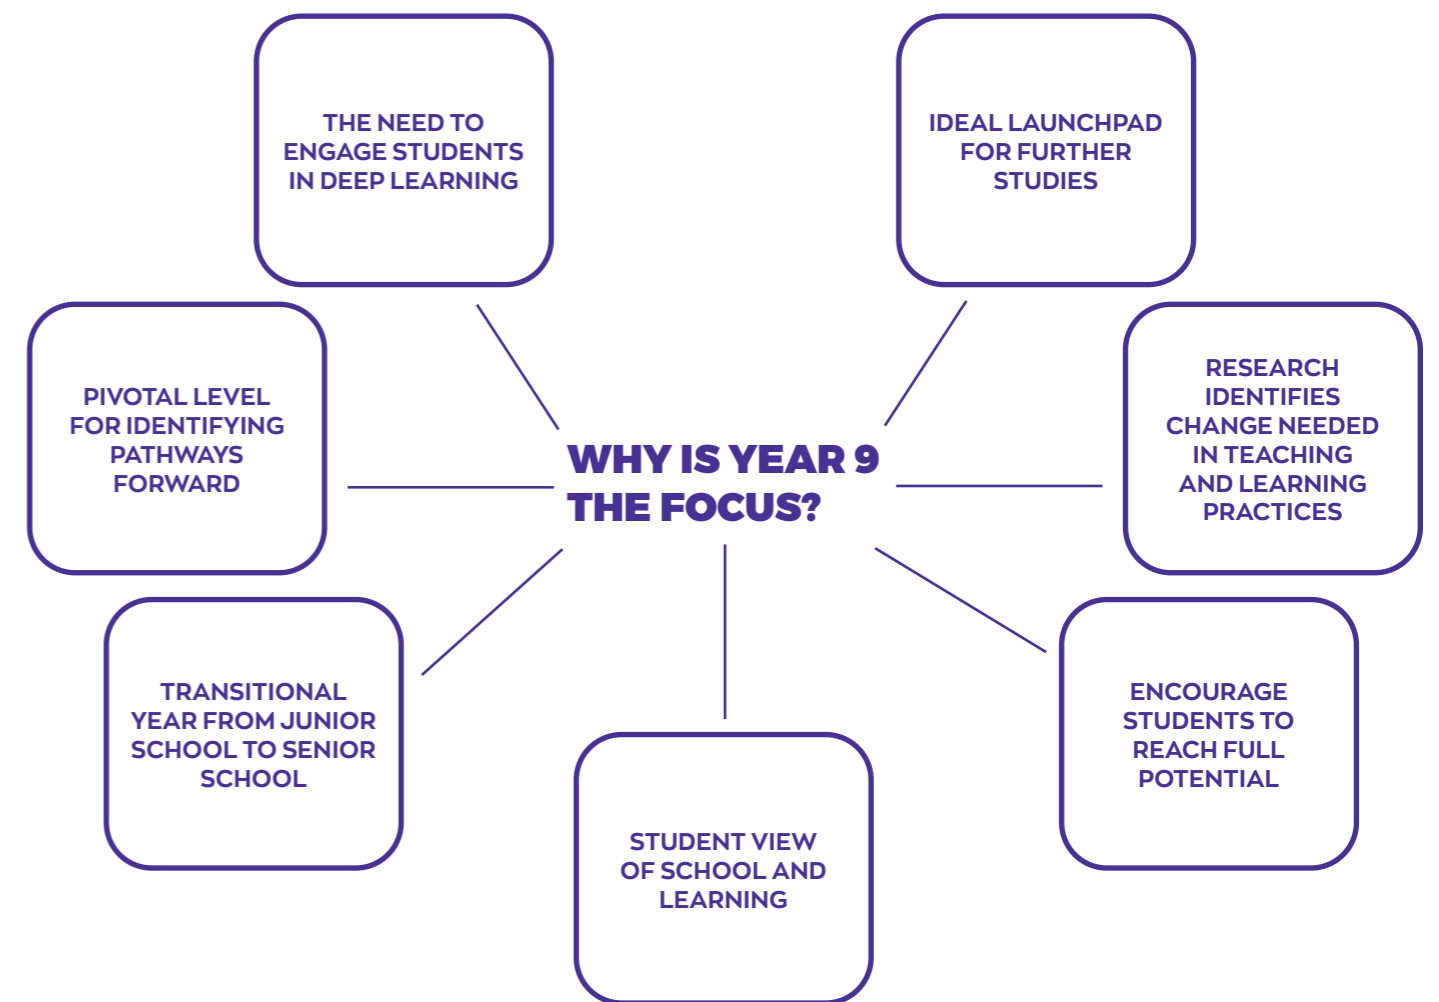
THE NEED TO ENGAGE STUDENTS IN DEEP LEARNING

IDEAL LAUNCHPAD FOR FURTHER STUDIES

PIVOTAL LEVEL FOR IDENTIFYING PATHWAYS FORWARD

WHY IS YEAR 9 THE FOCUS?

RESEARCH IDENTIFIES CHANGE NEEDED IN TEACHING AND LEARNING PRACTICES

TRANSITIONAL YEAR FROM JUNIOR SCHOOL TO SENIOR SCHOOL

ENCOURAGE STUDENTS TO REACH FULL POTENTIAL

STUDENT VIEW OF SCHOOL AND LEARNING